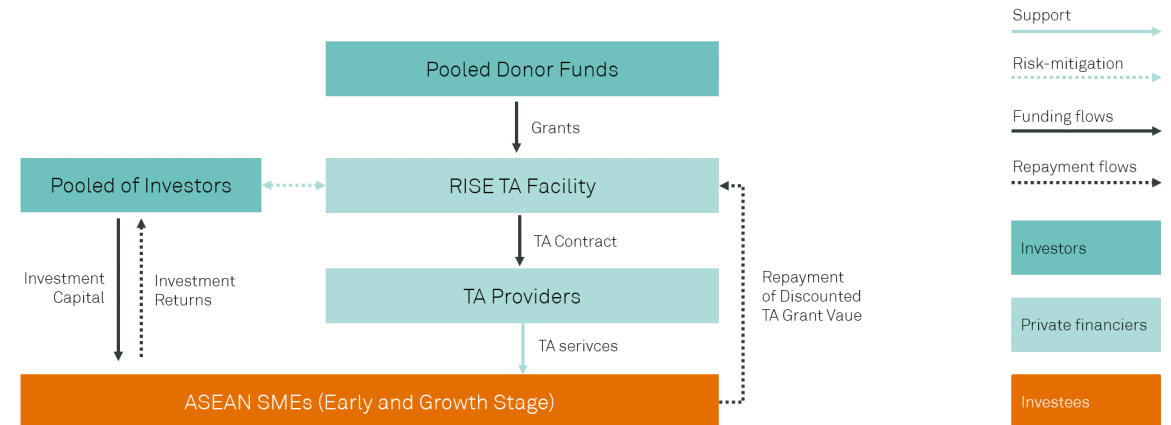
Pooled Donor Funds

Grants

Pooled of Investors

RISE TA Facility

TA Contract

Investment Capital

Investment Returns

TA Providers

Repayment of Discounted TA Grant Vaue

TA serivces

ASEAN SMEs (Early and Growth Stage)

Support

Risk-mitigation

Funding flows

Repayment flows

Investors

Private financiers

Investees